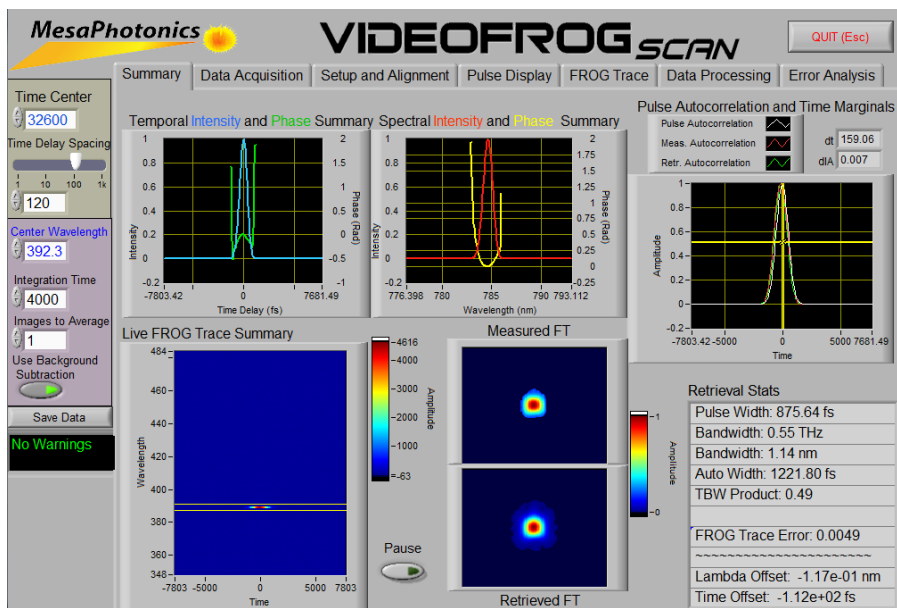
MesaPhotonics

VIDEOFROG SCAN

QUIT (Esc)

Summary | Data Acquisition | Setup and Alignment | Pulse Display | FROG Trace | Data Processing | Error Analysis

Time Center
32600
Time Delay Spacing
1 10 100 1k
120

Center Wavelength
392.3
Integration Time
4000
Images to Average
1
Use Background Subtraction

Save Data

No Warnings

Temporal Intensity and Phase Summary
1
0.8
0.6
0.4
0.2
0
-0.2
Intensity
2
1.5
1
0.5
0
-0.5
Phase (Rad)
-7803.42 0 7681.49
Time Delay (fs)

Spectral Intensity and Phase Summary
1
0.8
0.6
0.4
0.2
0
-0.2
Intensity
2
1.75
1.5
1.25
1
0.75
0.5
0.25
0
-0.25
Phase (Rad)
776.398 780 785 790 793.112
Wavelength (nm)

Pulse Autocorrelation and Time Marginals
Pulse Autocorrelation
Meas. Autocorrelation
Retr. Autocorrelation
dt 159.06
dIA 0.007
1
0.8
0.6
0.4
0.2
0
-0.2
Amplitude
-7803.42 -5000 0 5000 7681.49
Time

Live FROG Trace Summary
484
460
440
420
400
380
360
348
Wavelength
-7803 -5000 0 5000 7803
Time
4616
4000
3000
2000
1000
-63
Amplitude

Measured FT
1
0
Amplitude
Pause
Retrieved FT

Retrieval Stats
Pulse Width: 875.64 fs
Bandwidth: 0.55 THz
Bandwidth: 1.14 nm
Auto Width: 1221.80 fs
TBW Product: 0.49

FROG Trace Error: 0.0049
~~~~~~~~~~~~~~~~~~~~~~
Lambda Offset: -1.17e-01 nm
Time Offset: -1.12e+02 fs